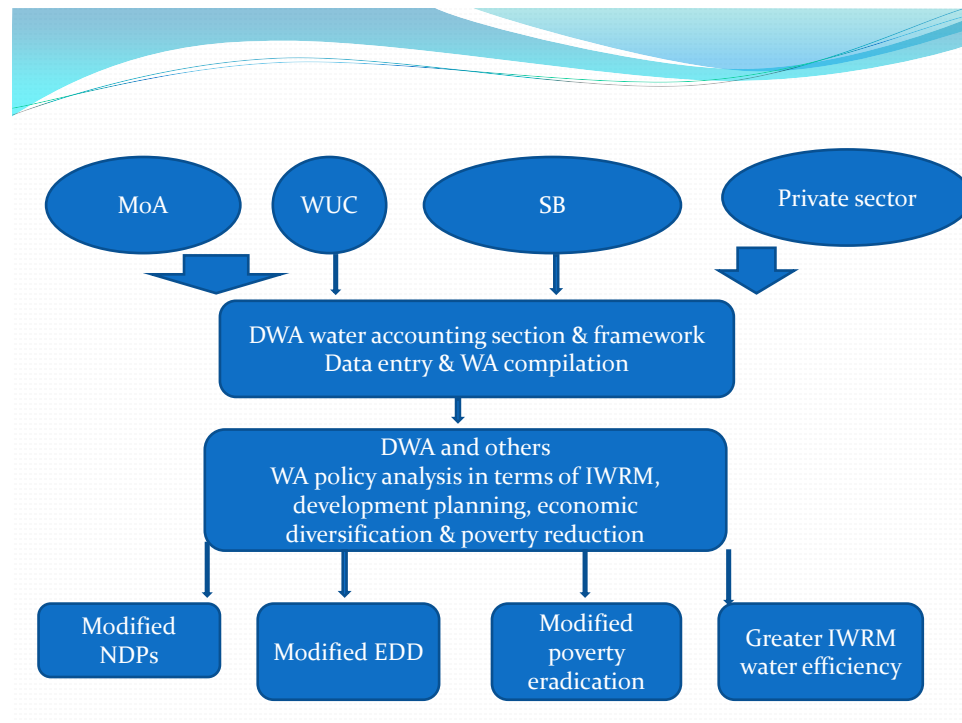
MoA

WUC

SB

Private sector

DWA water accounting section & framework
Data entry & WA compilation

DWA and others
WA policy analysis in terms of IWRM, development planning, economic diversification & poverty reduction

Modified NDPs

Modified EDD

Modified poverty eradication

Greater IWRM water efficiency